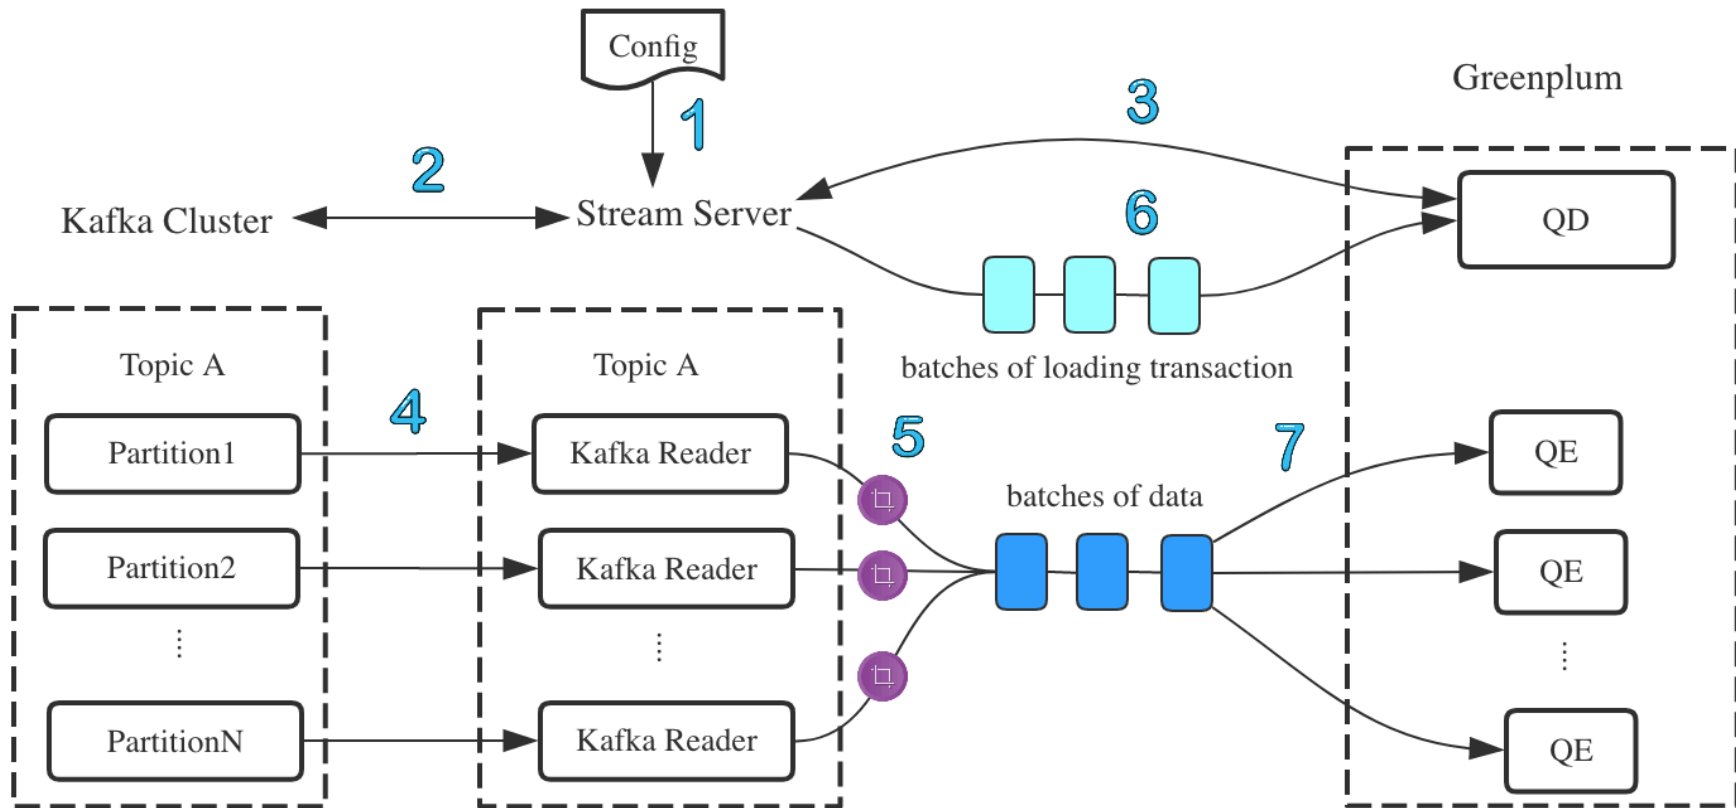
Config

1

Greenplum

3

2

Kafka Cluster

Stream Server

6

QD

Topic A

Partition1

Partition2

⋮

PartitionN

4

Topic A

Kafka Reader

Kafka Reader

⋮

Kafka Reader

batches of loading transaction

5

batches of data

7

QE

QE

⋮

QE